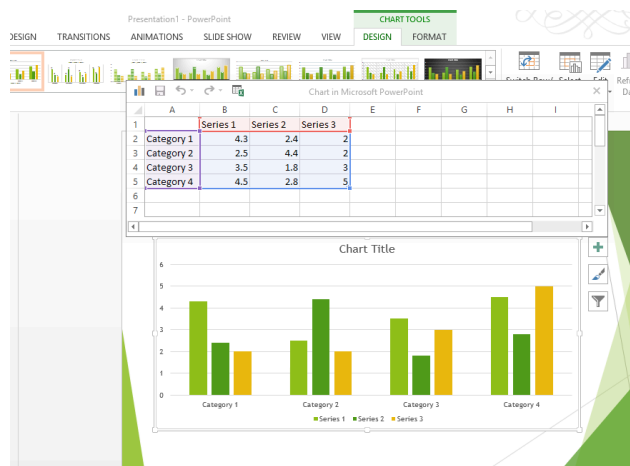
Presentation1 - PowerPoint

CHART TOOLS

DESIGN TRANSITIONS ANIMATIONS SLIDE SHOW REVIEW VIEW DESIGN FORMAT

Switch Row/ Select Edit Refr

Chart in Microsoft PowerPoint

| | A | B | C | D | E | F | G | H | I |
|---|---|---|---|---|---|---|---|---|---|
| 1 | | Series 1 | Series 2 | Series 3 | | | | | |
| 2 | Category 1 | 4.3 | 2.4 | 2 | | | | | |
| 3 | Category 2 | 2.5 | 4.4 | 2 | | | | | |
| 4 | Category 3 | 3.5 | 1.8 | 3 | | | | | |
| 5 | Category 4 | 4.5 | 2.8 | 5 | | | | | |
| 6 | | | | | | | | | |
| 7 | | | | | | | | | |

Chart Title

6
5
4
3
2
1
0

Category 1 Category 2 Category 3 Category 4

Series 1 Series 2 Series 3